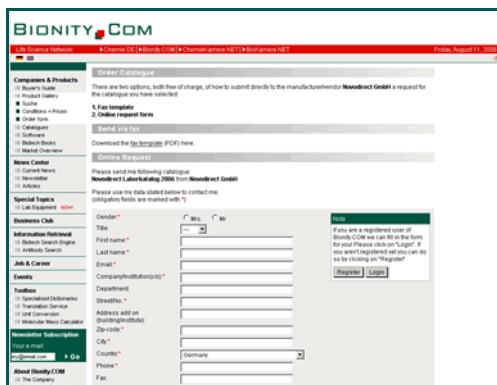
BIONITY.COM

Life Science Network: ▸Chemie.DE ▸Bionity.COM ▸ChemieKarriere.NET ▸BioKarriere.NET

Friday, August 11, 2006

Companies & Products
Buyer's Guide
Product Gallery
Suche
Conditions + Prices
Order form
Catalogues
Software
Biotech Books
Market Overview

News Center
Current News
Newsletter
Articles

Special Topics
Lab Equipment NEW

Business Club

Information Retrieval
Biotech Search Engine
Antibody Search

Job & Career

Events

Toolbox
Specialized Dictionaries
Translation Service
Unit Conversion
Molecular Mass Calculator

Newsletter Subscription
Your e-mail:
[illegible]@email.com ▸ Go

About Bionity.COM
The Company

Order Catalogue

There are two options, both free of charge, of how to submit directly to the manufacturer/vendor Novodirect GmbH a request for the catalogue you have selected:

1. Fax template
2. Online request form

Send via fax

Download the fax template (PDF) here.

Online Request

Please send me following catalogue:
Novodirect Laborkatalog 2006 from Novodirect GmbH

Please use my data stated below to contact me.
(obligatory fields are marked with *)

Gender:* Mrs. Mr.
Title: ---
First name:*
Last name:*
Email:*
Company/Institution(s):*
Department:
StreetNo.:*
Address add on (building/institute):
Zip-code:*
City:*
Country:* Germany
Phone:*
Fax:

Note
If you are a registered user of Bionity.COM we can fill in the form for you! Please click on "Login". If you aren't registered yet you can do so by clicking on "Register"
Register Login